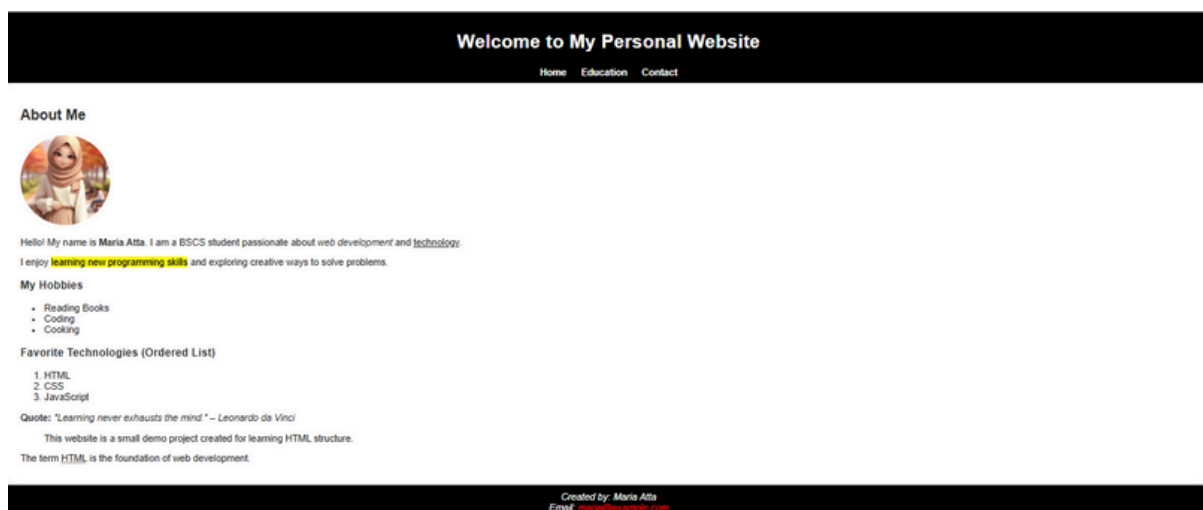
Welcome to My Personal Website

Home Education Contact

About Me

Hello! My name is Maria Atta. I am a BSCS student passionate about web development and technology.

I enjoy learning new programming skills and exploring creative ways to solve problems.

My Hobbies

- Reading Books
- Coding
- Cooking

Favorite Technologies (Ordered List)

1. HTML
2. CSS
3. JavaScript

Quote: "Learning never exhausts the mind." – Leonardo da Vinci

This website is a small demo project created for learning HTML structure.

The term HTML is the foundation of web development.

Created by: Maria Atta
Email: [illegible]